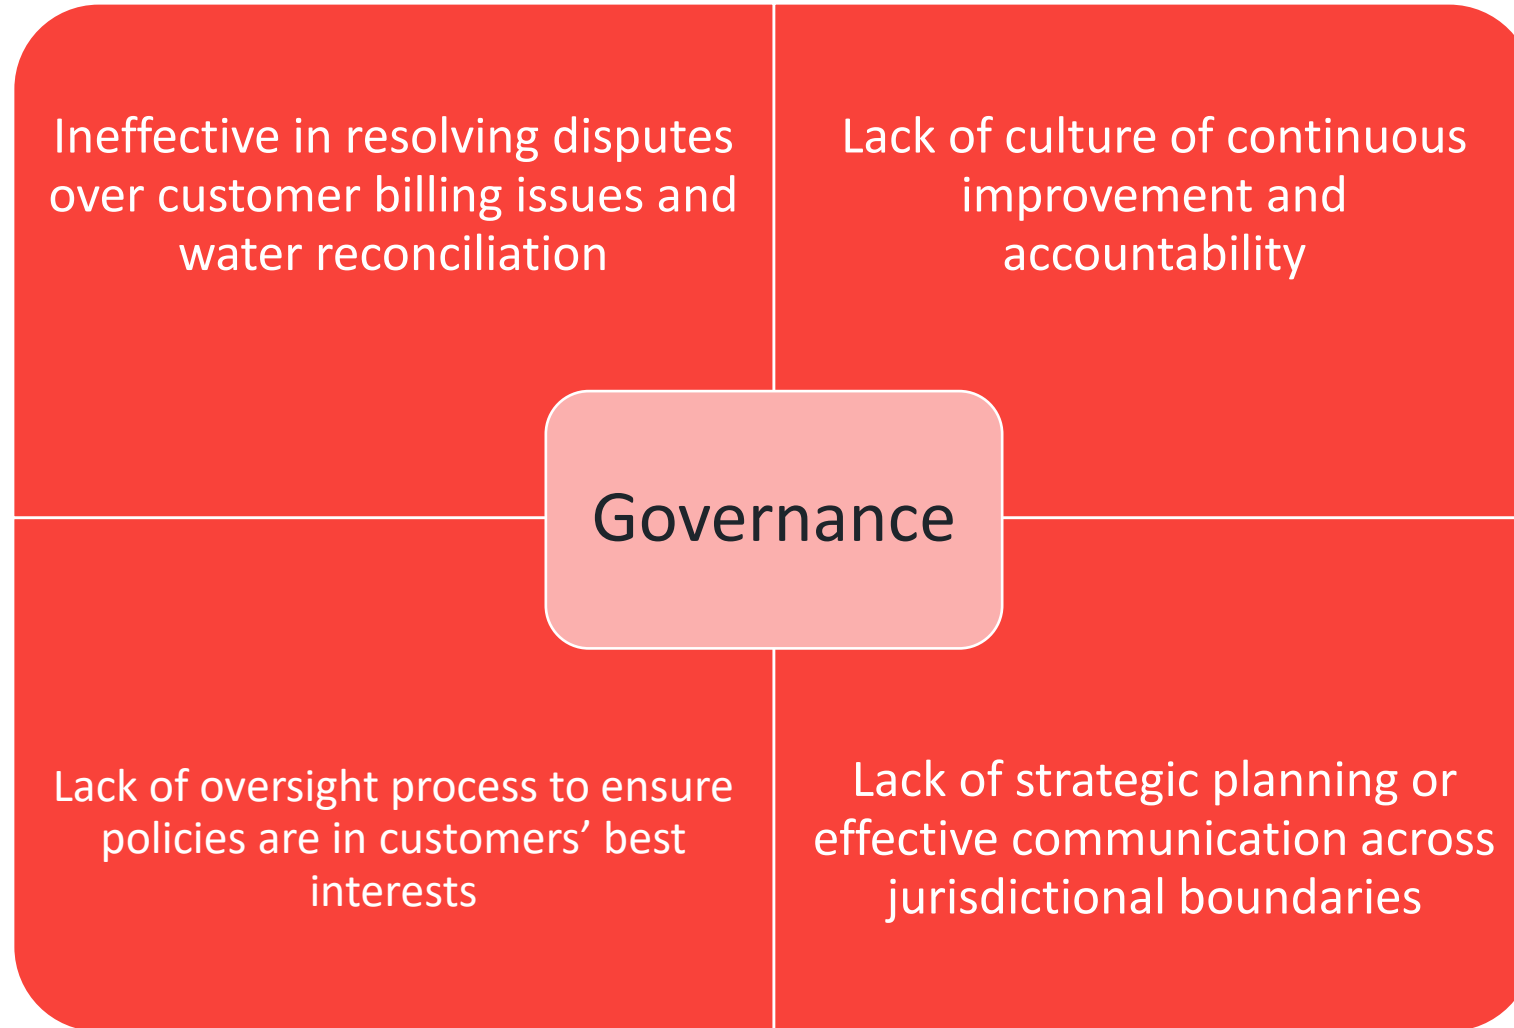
Ineffective in resolving disputes over customer billing issues and water reconciliation

Lack of culture of continuous improvement and accountability

Governance

Lack of oversight process to ensure policies are in customers’ best interests

Lack of strategic planning or effective communication across jurisdictional boundaries